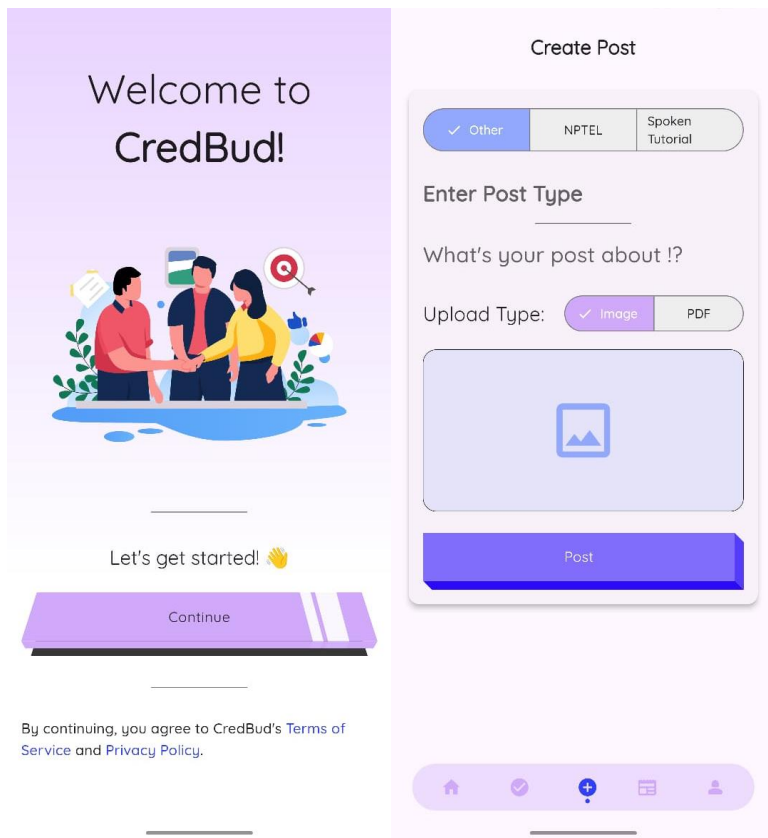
Welcome to
CredBud!

Let's get started! 👋

Continue

By continuing, you agree to CredBud's Terms of Service and Privacy Policy.

Create Post

✓ Other | NPTEL | Spoken Tutorial

Enter Post Type

What's your post about !?

Upload Type: ✓ Image | PDF

Post